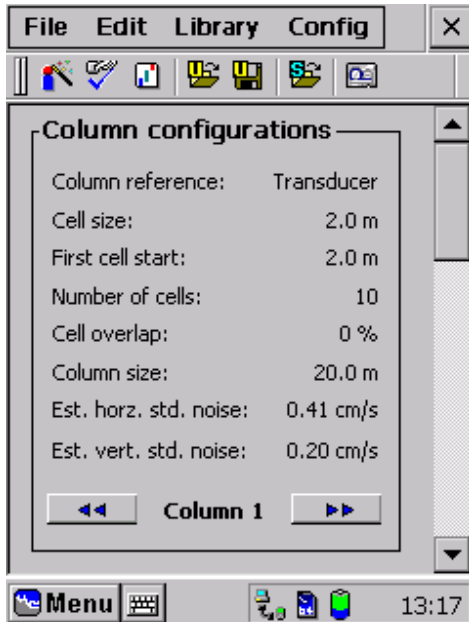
File Edit Library Config ×

Column configurations

| | |
|---|---|
| Column reference: | Transducer |
| Cell size: | 2.0 m |
| First cell start: | 2.0 m |
| Number of cells: | 10 |
| Cell overlap: | 0 % |
| Column size: | 20.0 m |
| Est. horz. std. noise: | 0.41 cm/s |
| Est. vert. std. noise: | 0.20 cm/s |

Column 1

Menu 13:17